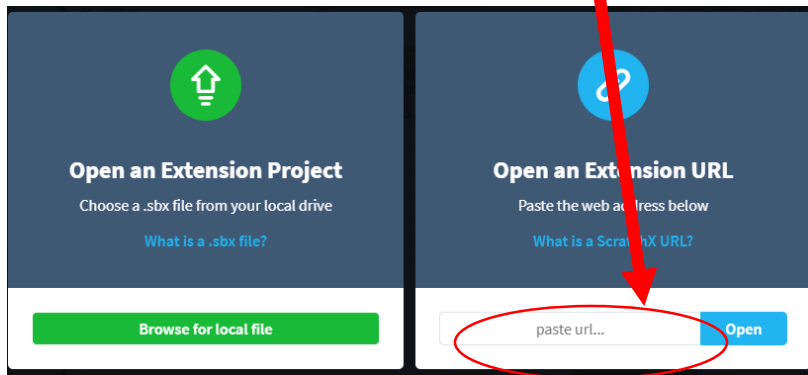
Open an Extension Project

Choose a .sbx file from your local drive

What is a .sbx file?

Browse for local file

Open an Extension URL

Paste the web address below

What is a ScratchX URL?

paste url...

Open